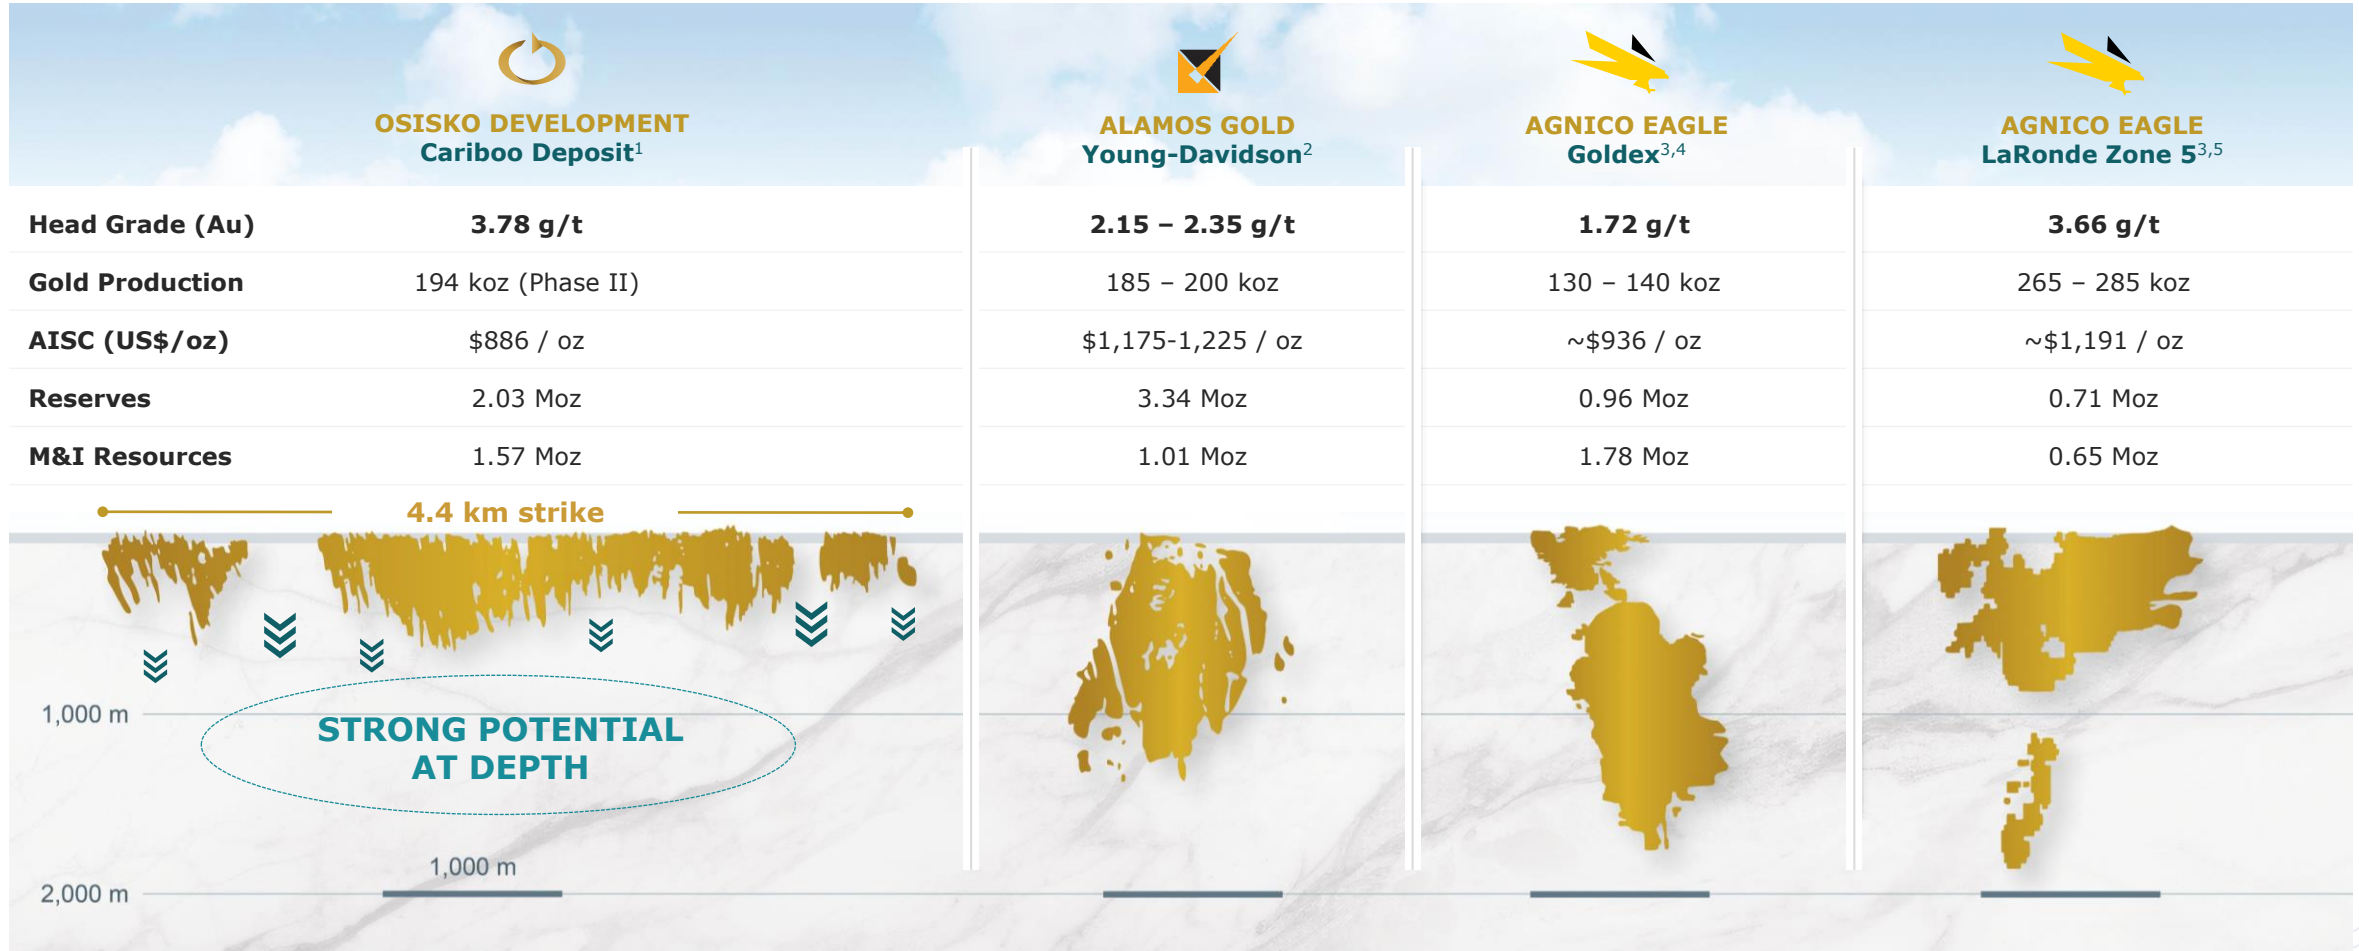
| | OSISKO DEVELOPMENT Cariboo Deposit$^1$ | ALAMOS GOLD Young-Davidson$^2$ | AGNICO EAGLE Goldex$^{3,4}$ | AGNICO EAGLE LaRonde Zone 5$^{3,5}$ |
|---|---|---|---|---|
| Head Grade (Au) | 3.78 g/t | 2.15 – 2.35 g/t | 1.72 g/t | 3.66 g/t |
| Gold Production | 194 koz (Phase II) | 185 – 200 koz | 130 – 140 koz | 265 – 285 koz |
| AISC (US$/oz) | $886 / oz | $1,175-1,225 / oz | ~$936 / oz | ~$1,191 / oz |
| Reserves | 2.03 Moz | 3.34 Moz | 0.96 Moz | 0.71 Moz |
| M&I Resources | 1.57 Moz | 1.01 Moz | 1.78 Moz | 0.65 Moz |

4.4 km strike

1,000 m

STRONG POTENTIAL AT DEPTH

1,000 m

2,000 m